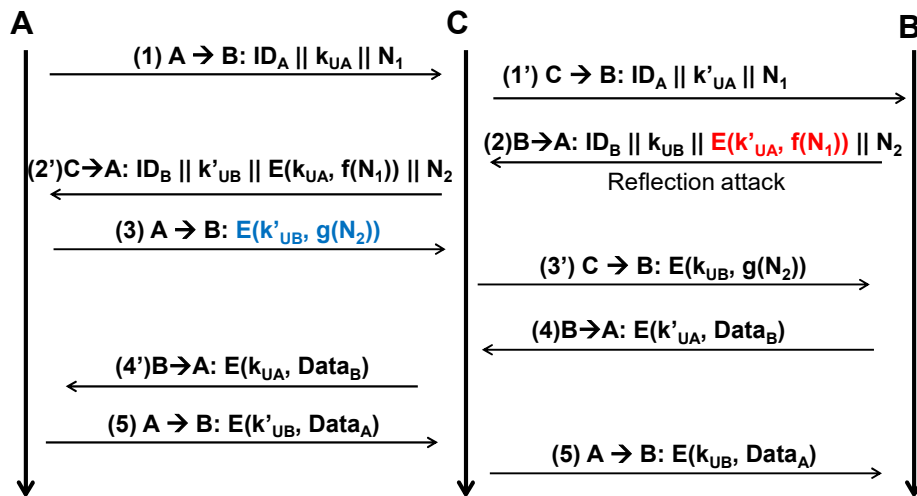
A

C

B

(1) A → B: $ID_A$ || $k_{UA}$ || $N_1$

(1’) C → B: $ID_A$ || $k'_{UA}$ || $N_1$

(2)B→A: $ID_B$ || $k_{UB}$ || $E(k'_{UA}, f(N_1))$ || $N_2$

Reflection attack

(2’)C→A: $ID_B$ || $k'_{UB}$ || $E(k_{UA}, f(N_1))$ || $N_2$

(3) A → B: $E(k'_{UB}, g(N_2))$

(3’) C → B: $E(k_{UB}, g(N_2))$

(4)B→A: $E(k'_{UA}, Data_B)$

(4’)B→A: $E(k_{UA}, Data_B)$

(5) A → B: $E(k'_{UB}, Data_A)$

(5) A → B: $E(k_{UB}, Data_A)$